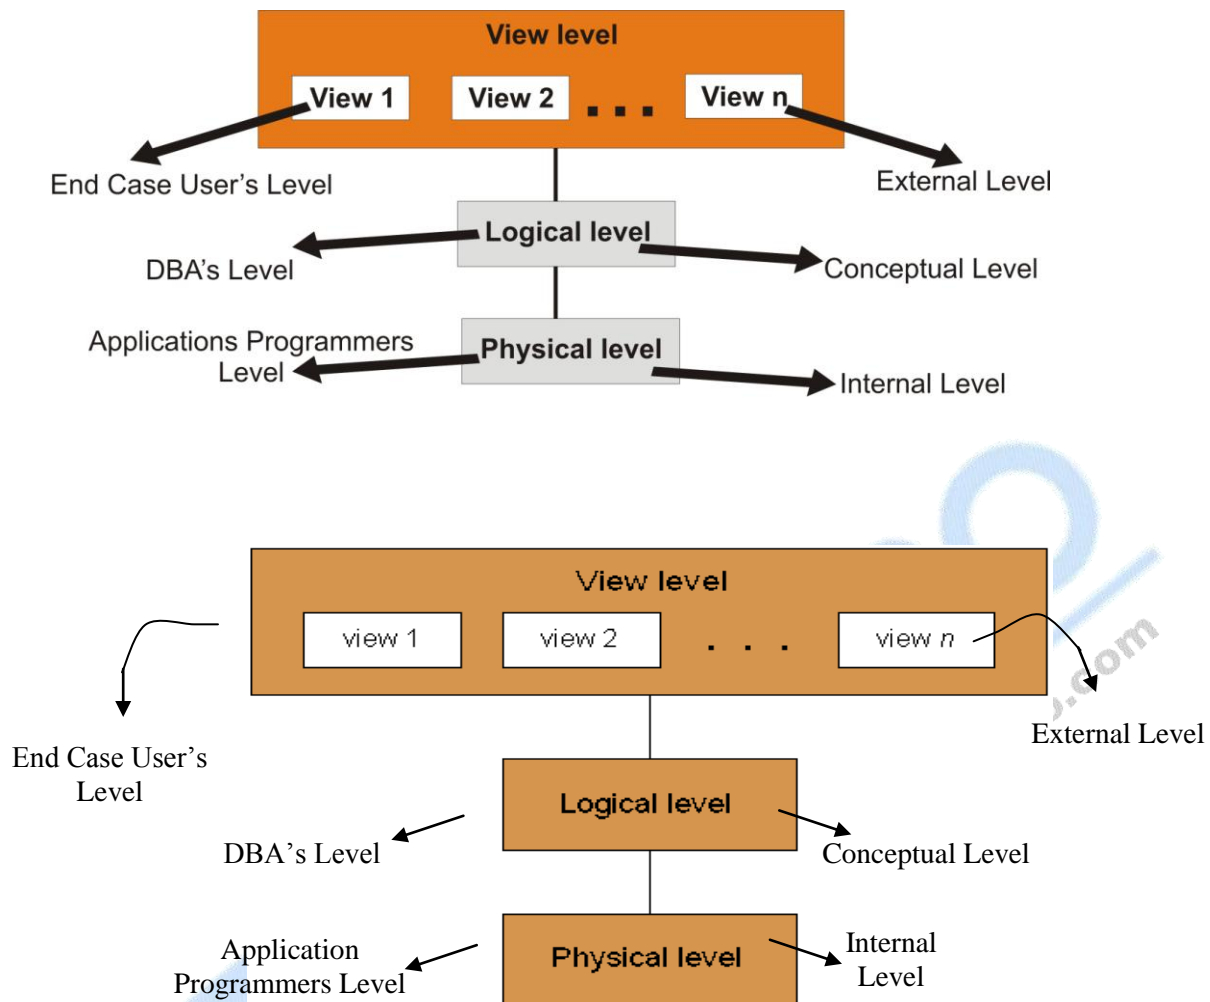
View level

View 1

View 2

. . .

View n

End Case User's Level

External Level

Logical level

DBA's Level

Conceptual Level

Applications Programmers Level

Physical level

Internal Level

View level

view 1

view 2

. . .

view $n$

.com

End Case User's Level

External Level

Logical level

DBA's Level

Conceptual Level

Application Programmers Level

Physical level

Internal Level